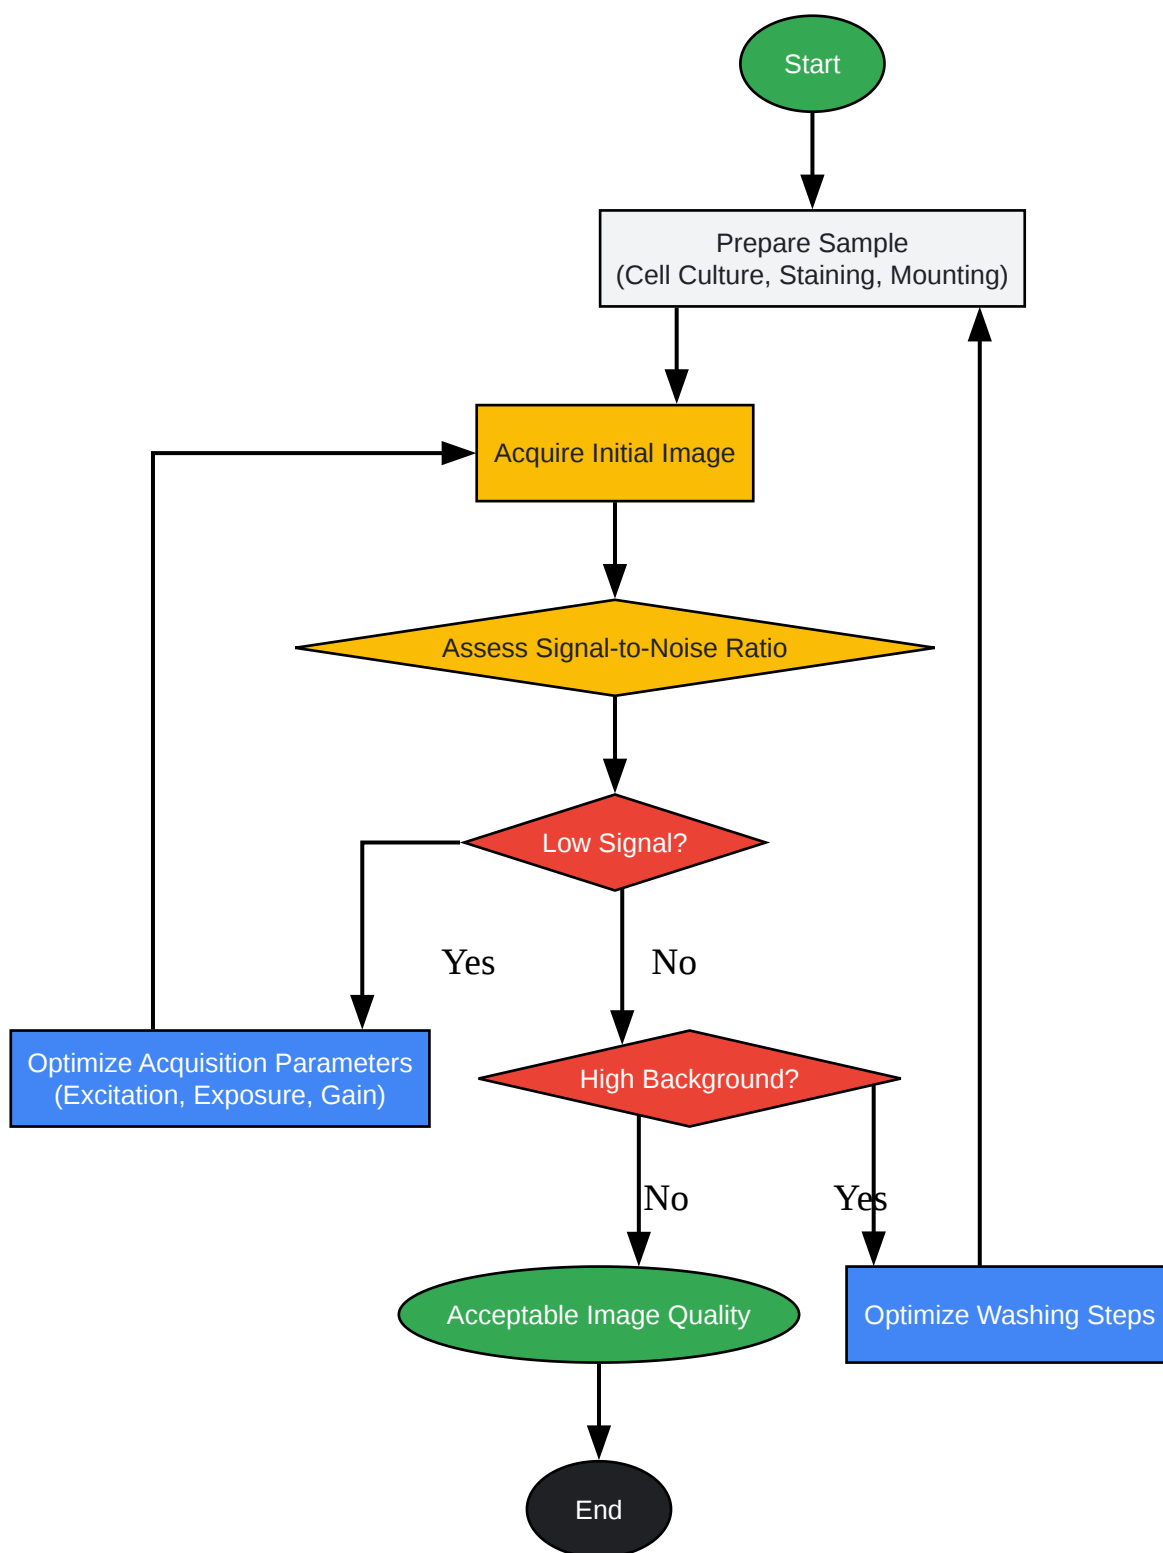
Start

Prepare Sample
(Cell Culture, Staining, Mounting)

Acquire Initial Image

Assess Signal-to-Noise Ratio

Low Signal?

Yes

No

Optimize Acquisition Parameters
(Excitation, Exposure, Gain)

High Background?

No

Yes

Acceptable Image Quality

Optimize Washing Steps

End